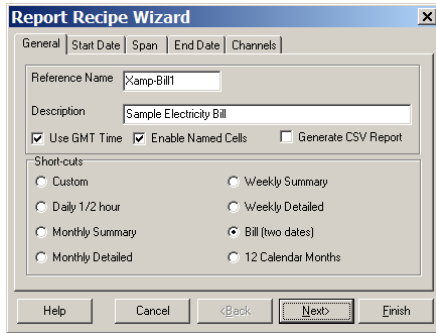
Report Recipe Wizard

General | Start Date | Span | End Date | Channels

Reference Name Xamp-Bill1

Description Sample Electricity Bill

Use GMT Time Enable Named Cells Generate CSV Report

Short-cuts

Custom
Daily 1/2 hour
Monthly Summary
Monthly Detailed

Weekly Summary
Weekly Detailed
Bill (two dates)
12 Calendar Months

Help Cancel <Back Next> Finish